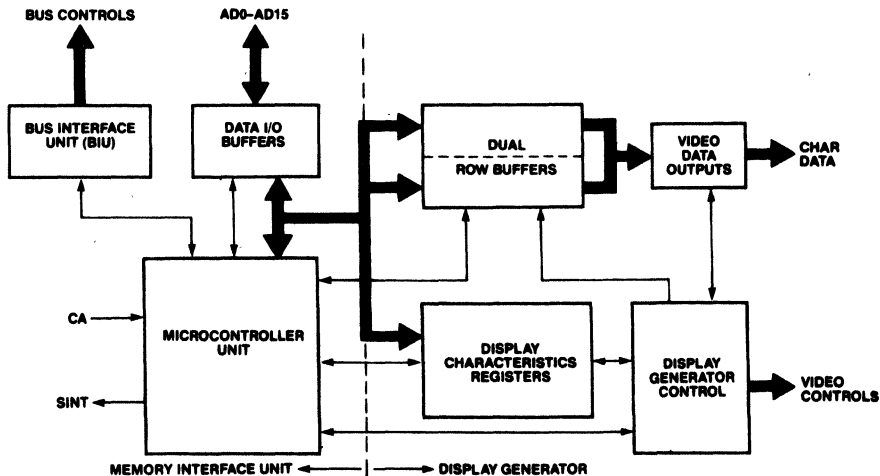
BUS CONTROLS

AD0–AD15

BUS INTERFACE UNIT (BIU)

DATA I/O BUFFERS

DUAL

ROW BUFFERS

VIDEO DATA OUTPUTS

CHAR DATA

CA

MICROCONTROLLER UNIT

SINT

DISPLAY CHARACTERISTICS REGISTERS

DISPLAY GENERATOR CONTROL

VIDEO CONTROLS

MEMORY INTERFACE UNIT

DISPLAY GENERATOR